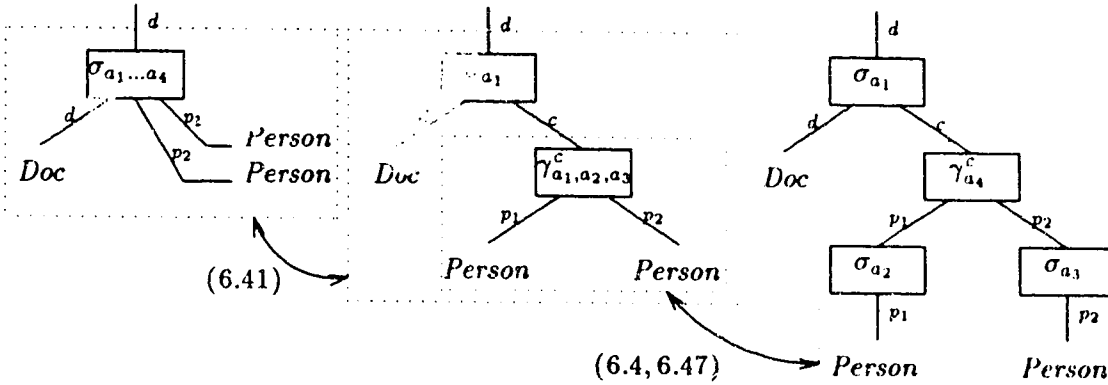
$d$
$\sigma_{a_1 \ldots a_4}$
$d$
$p_2$
Person
$p_2$
Doc
Person

$d$
$a_1$
$c$
Doc
$\gamma^c_{a_1,a_2,a_3}$
$p_1$
$p_2$
Person
Person

$d$
$\sigma_{a_1}$
$d$
$c$
Doc
$\gamma^c_{a_4}$
$p_1$
$p_2$
$\sigma_{a_2}$
$\sigma_{a_3}$
$p_1$
$p_2$
Person
Person

(6.41)
(6.4, 6.47)